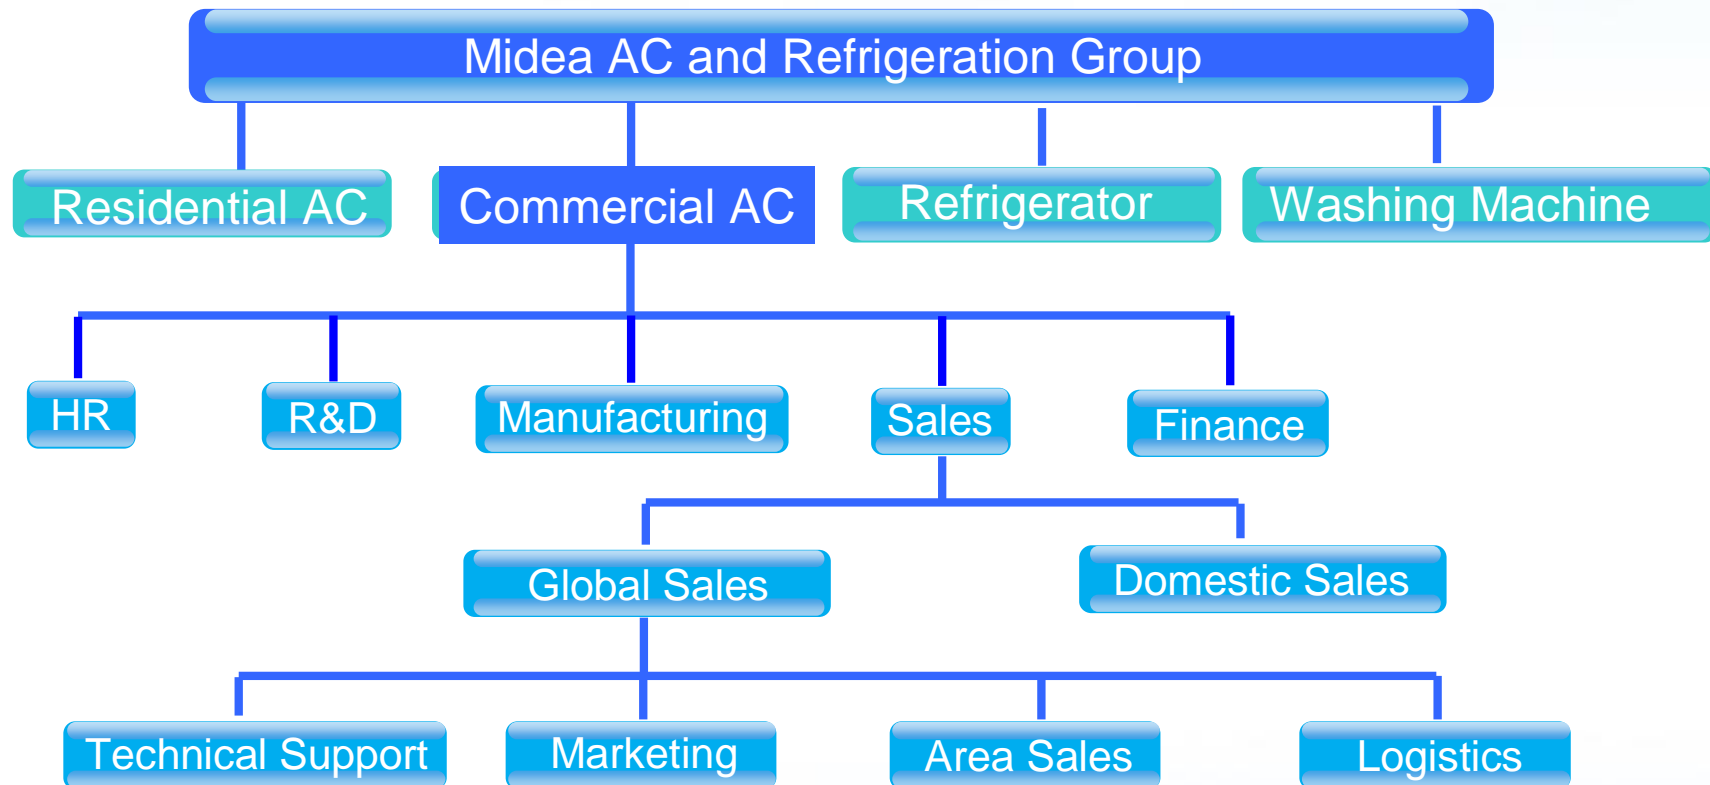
Midea AC and Refrigeration Group

Residential AC

Commercial AC

Refrigerator

Washing Machine

HR

R&D

Manufacturing

Sales

Finance

Global Sales

Domestic Sales

Technical Support

Marketing

Area Sales

Logistics